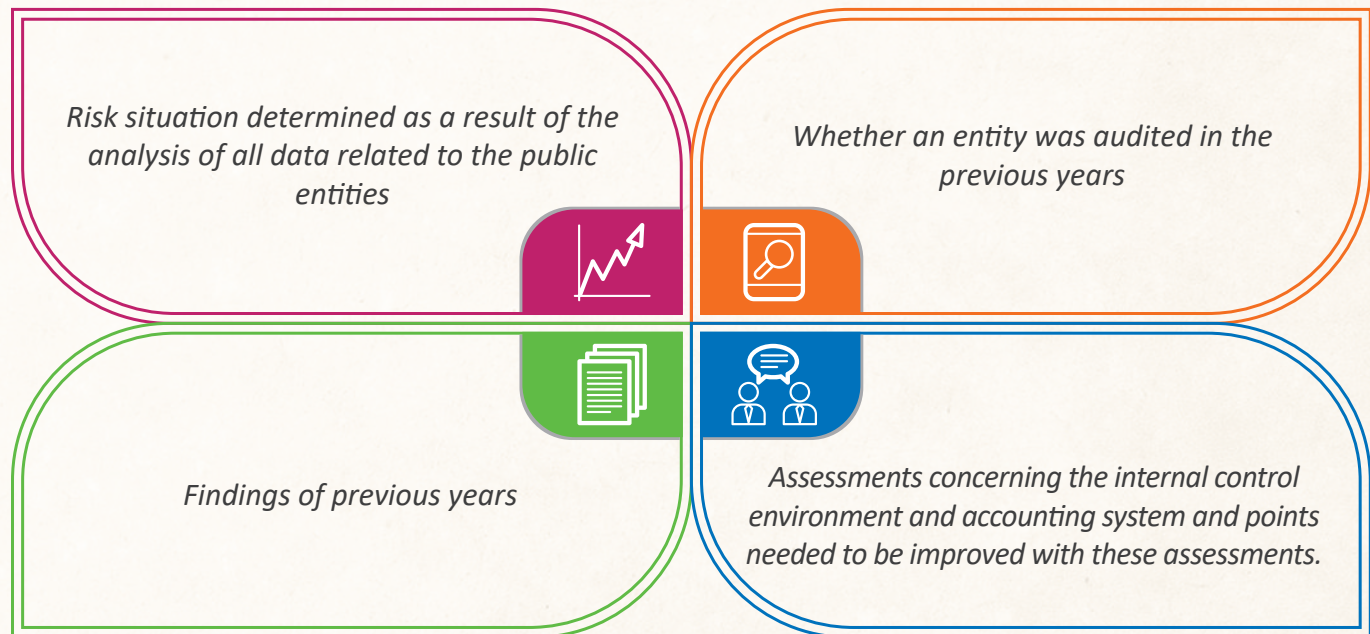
Risk situation determined as a result of the analysis of all data related to the public entities

Whether an entity was audited in the previous years

Findings of previous years

Assessments concerning the internal control environment and accounting system and points needed to be improved with these assessments.